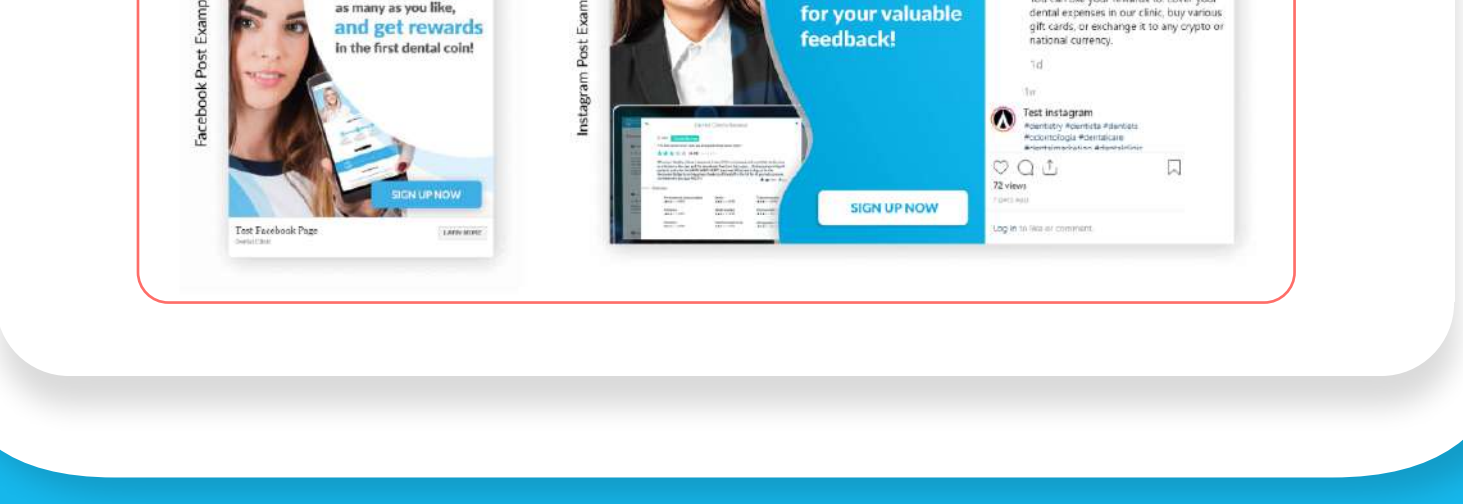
Facebook Post Examp

as many as you like, and get rewards in the first dental coin!

SIGN UP NOW

Test Facebook Page
Dental Clinic

LEARN MORE

Instagram Post Exam

for your valuable feedback!

SIGN UP NOW

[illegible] dental expenses in our clinic, buy various gift cards, or exchange it to any crypto or national currency.

1d

1w

Test instagram
#dentistry #dentista #dentists #odontologia #dentalcare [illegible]

72 views

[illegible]

Log in to like or comment.